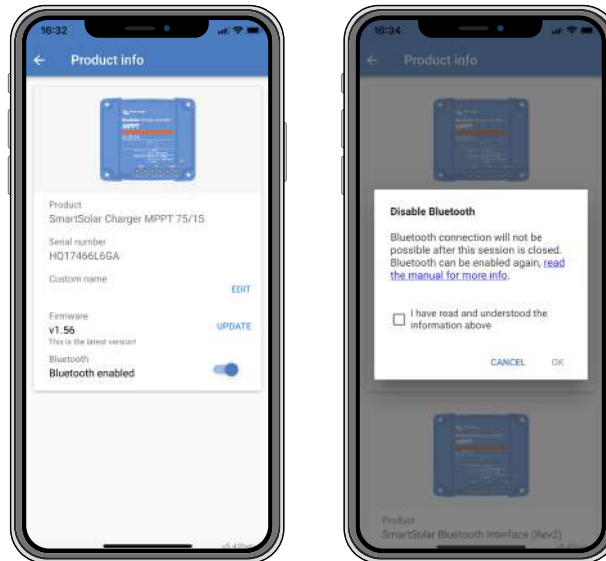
16:32

Product info

Product
SmartSolar Charger MPPT 75/15

Serial number
HQ17466L6GA

Custom name

EDIT

Firmware
v1.56
This is the latest version

UPDATE

Bluetooth
Bluetooth enabled

16:34

Product info

Disable Bluetooth

Bluetooth connection will not be possible after this session is closed. Bluetooth can be enabled again, read the manual for more info.

I have read and understood the information above

CANCEL OK

Product
SmartSolar Bluetooth Interface (Rev2)